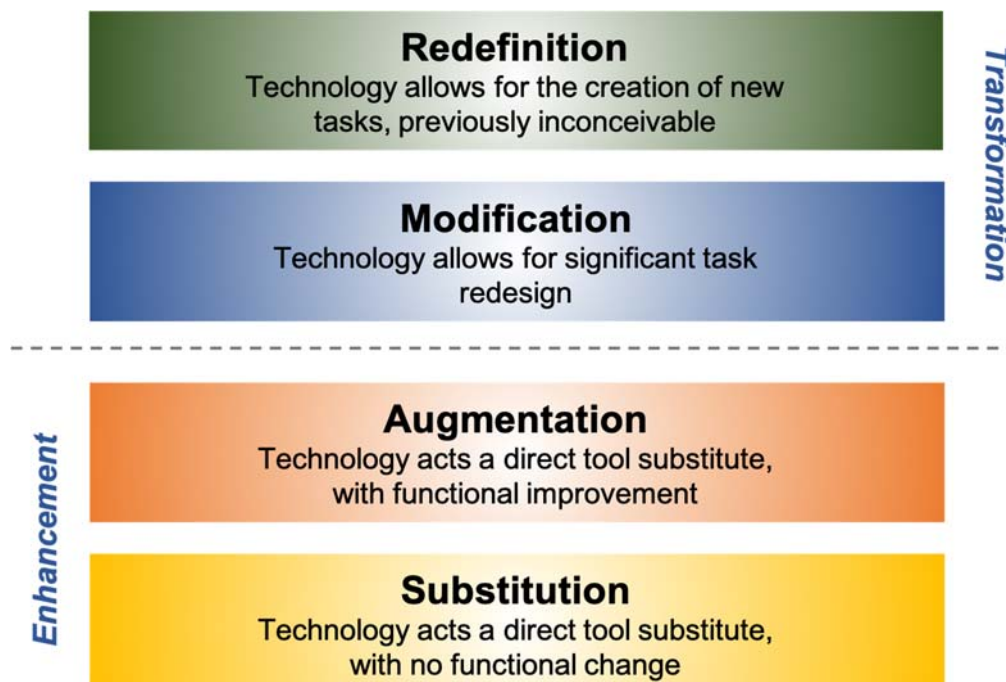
Redefinition
Technology allows for the creation of new tasks, previously inconceivable

Modification
Technology allows for significant task redesign

Transformation

Augmentation
Technology acts a direct tool substitute, with functional improvement

Substitution
Technology acts a direct tool substitute, with no functional change

Enhancement